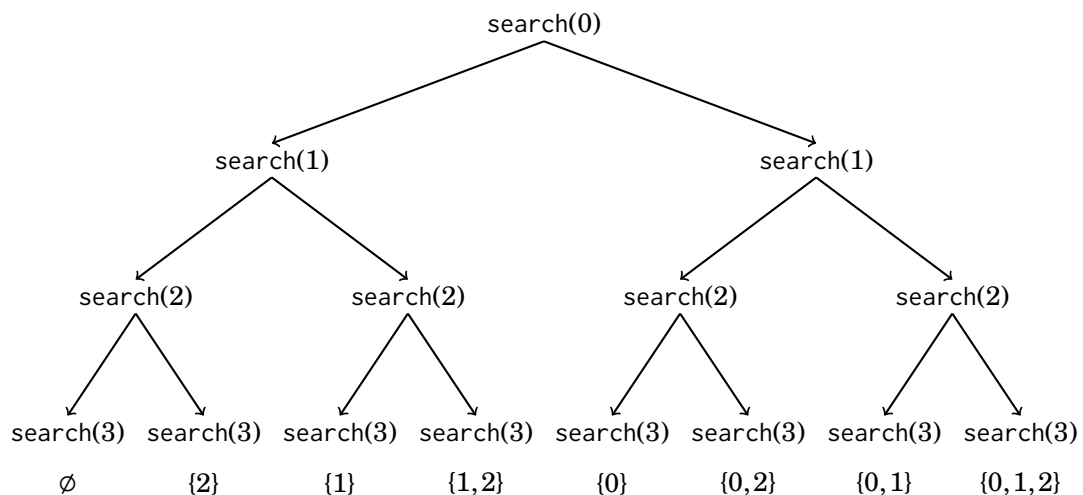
search(0)

search(1) search(1)

search(2) search(2) search(2) search(2)

search(3) search(3) search(3) search(3) search(3) search(3) search(3) search(3)

$\emptyset$ $\{2\}$ $\{1\}$ $\{1,2\}$ $\{0\}$ $\{0,2\}$ $\{0,1\}$ $\{0,1,2\}$